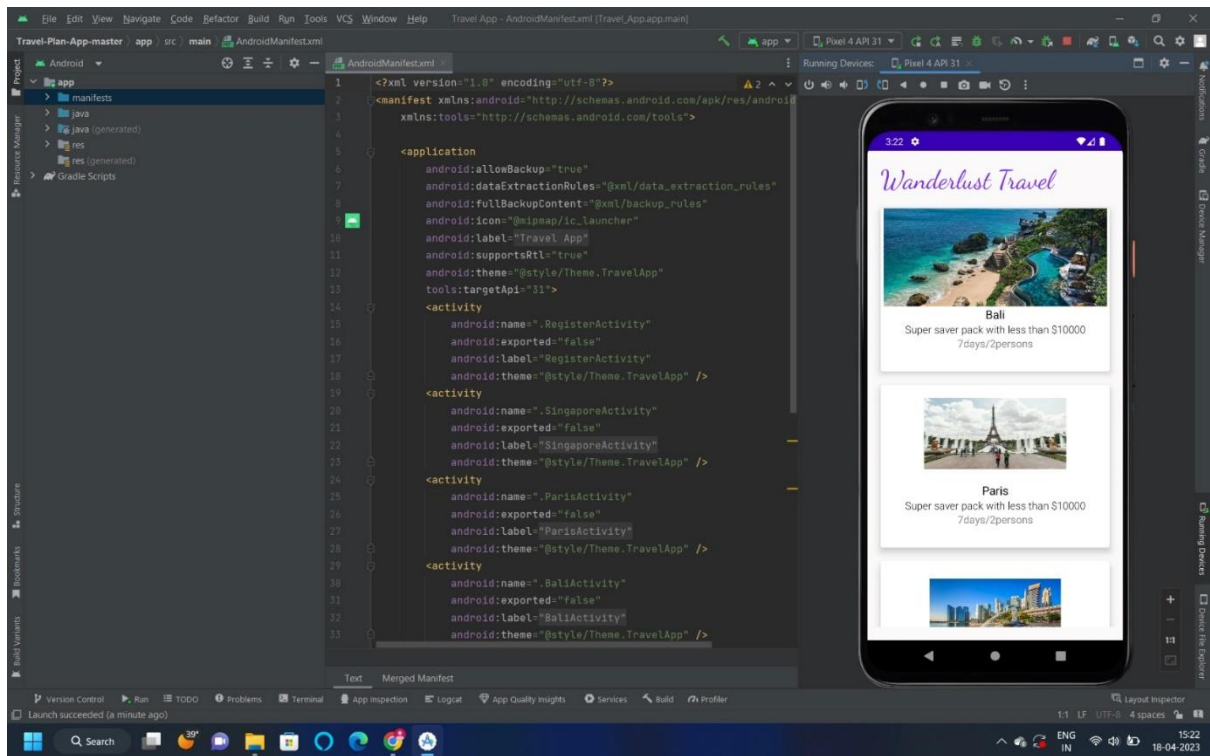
File Edit View Navigate Code Refactor Build Run Tools VCS Window Help Travel App - AndroidManifest.xml [Travel_App.app.main]

Travel-Plan-App-master > app > src > main > AndroidManifest.xml

app ▾ Pixel 4 API 31 ▾

Android ▾

app
manifests
java
java (generated)
res
res (generated)
Gradle Scripts

AndroidManifest.xml

Running Devices: Pixel 4 API 31

```
1  <?xml version="1.0" encoding="utf-8"?>
2  <manifest xmlns:android="http://schemas.android.com/apk/res/androi
3      xmlns:tools="http://schemas.android.com/tools">
4
5      <application
6          android:allowBackup="true"
7          android:dataExtractionRules="@xml/data_extraction_rules"
8          android:fullBackupContent="@xml/backup_rules"
9          android:icon="@mipmap/ic_launcher"
10         android:label="Travel App"
11         android:supportsRtl="true"
12         android:theme="@style/Theme.TravelApp"
13         tools:targetApi="31">
14         <activity
15             android:name=".RegisterActivity"
16             android:exported="false"
17             android:label="RegisterActivity"
18             android:theme="@style/Theme.TravelApp" />
19         <activity
20             android:name=".SingaporeActivity"
21             android:exported="false"
22             android:label="SingaporeActivity"
23             android:theme="@style/Theme.TravelApp" />
24         <activity
25             android:name=".ParisActivity"
26             android:exported="false"
27             android:label="ParisActivity"
28             android:theme="@style/Theme.TravelApp" />
29         <activity
30             android:name=".BaliActivity"
31             android:exported="false"
32             android:label="BaliActivity"
33             android:theme="@style/Theme.TravelApp" />
```

A2

3:22

Wanderlust Travel

Bali
Super saver pack with less than $10000
7days/2persons

Paris
Super saver pack with less than $10000
7days/2persons

Text Merged Manifest

Project Resource Manager Structure Bookmarks Build Variants Notifications Gradle Device Manager Running Devices Device File Explorer

Version Control Run TODO Problems Terminal App Inspection Logcat App Quality Insights Services Build Profiler Layout Inspector

Launch succeeded (a minute ago)

1:1 LF UTF-8 4 spaces

Search 39°

ENG IN 15:22 18-04-2023